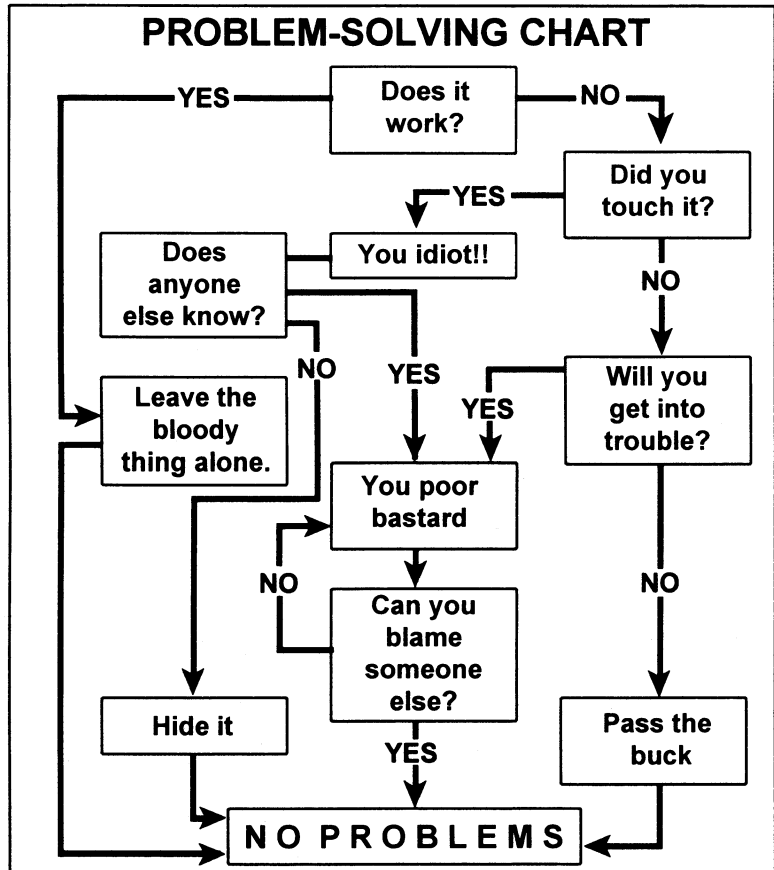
PROBLEM-SOLVING CHART

YES

Does it work?

NO

Did you touch it?

YES

Does anyone else know?

You idiot!!

NO

NO

YES

Will you get into trouble?

YES

Leave the bloody thing alone.

You poor bastard

NO

Can you blame someone else?

NO

Hide it

YES

Pass the buck

NO PROBLEMS